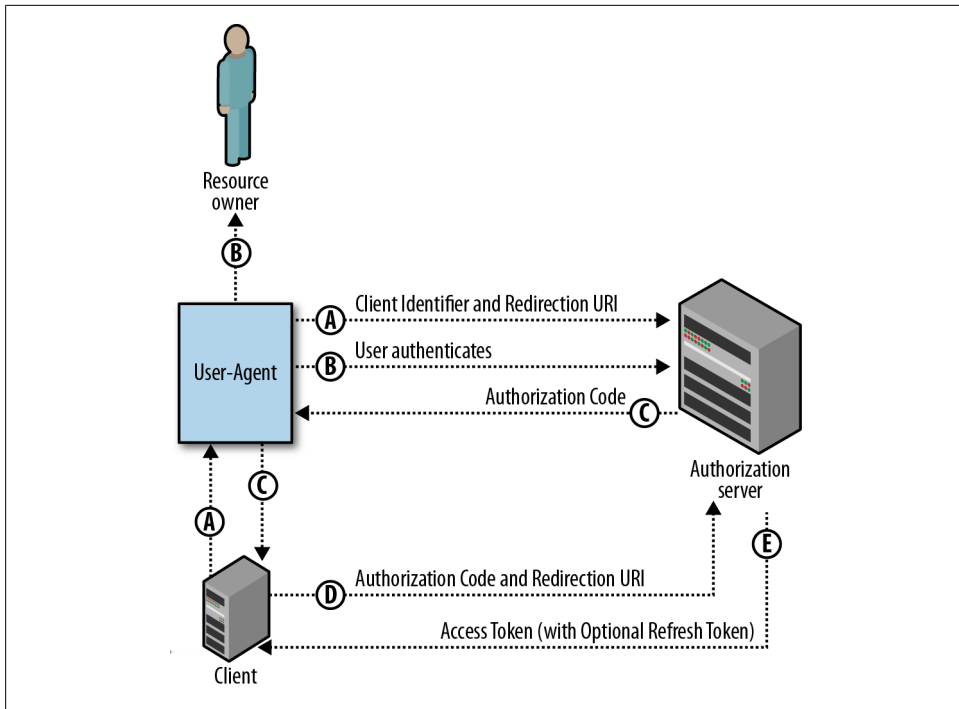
Resource owner

B

A

Client Identifier and Redirection URI

B

User authenticates

User-Agent

Authorization Code

C

C

Authorization server

A

E

D

Authorization Code and Redirection URI

Access Token (with Optional Refresh Token)

Client